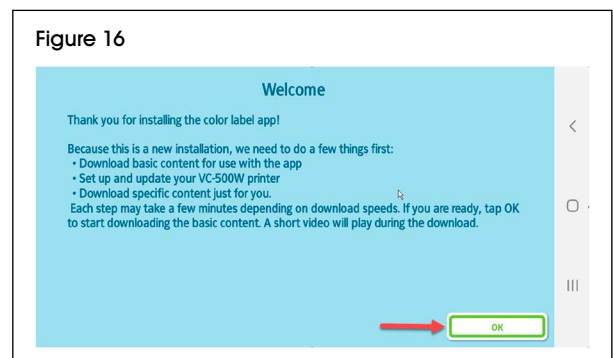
Figure 16

Welcome

Thank you for installing the color label app!

Because this is a new installation, we need to do a few things first:
• Download basic content for use with the app
• Set up and update your VC-500W printer
• Download specific content just for you.
Each step may take a few minutes depending on download speeds. If you are ready, tap OK to start downloading the basic content. A short video will play during the download.

OK